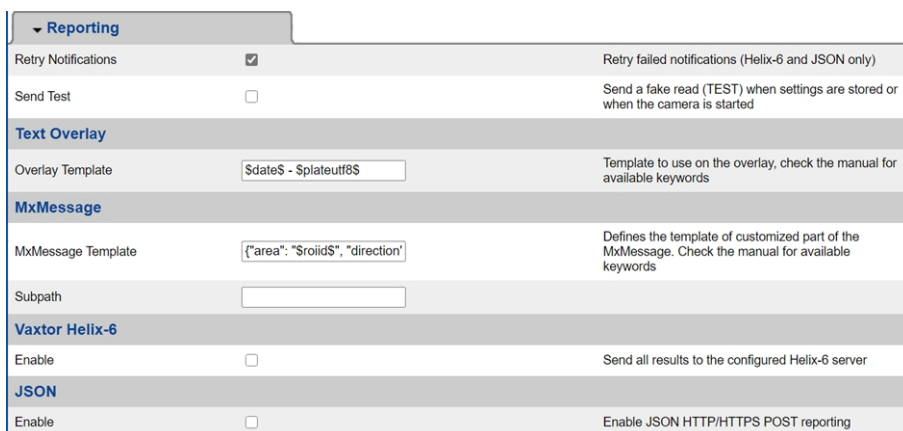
Reporting

Retry Notifications | Retry failed notifications (Helix-6 and JSON only)

Send Test | Send a fake read (TEST) when settings are stored or when the camera is started

Text Overlay

Overlay Template | \$date\$ - \$plateutf8\$ | Template to use on the overlay, check the manual for available keywords

MxMessage

MxMessage Template | {"area": "\$roiid\$", "direction' | Defines the template of customized part of the MxMessage. Check the manual for available keywords

Subpath

Vaxtor Helix-6

Enable | Send all results to the configured Helix-6 server

JSON

Enable | Enable JSON HTTP/HTTPS POST reporting